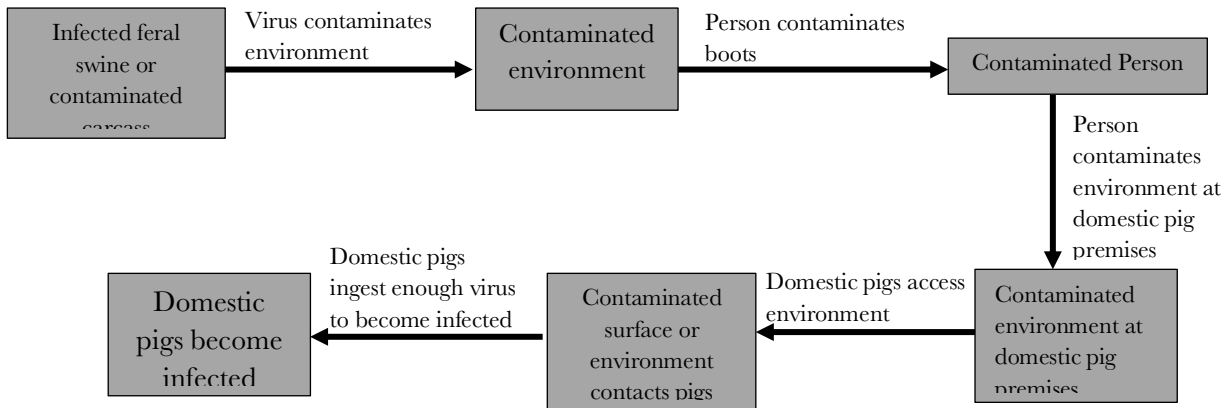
Infected feral swine or contaminated carcass

Virus contaminates environment

Contaminated environment

Person contaminates boots

Contaminated Person

Person contaminates environment at domestic pig premises

Contaminated environment at domestic pig premises

Domestic pigs access environment

Contaminated surface or environment contacts pigs

Domestic pigs ingest enough virus to become infected

Domestic pigs become infected